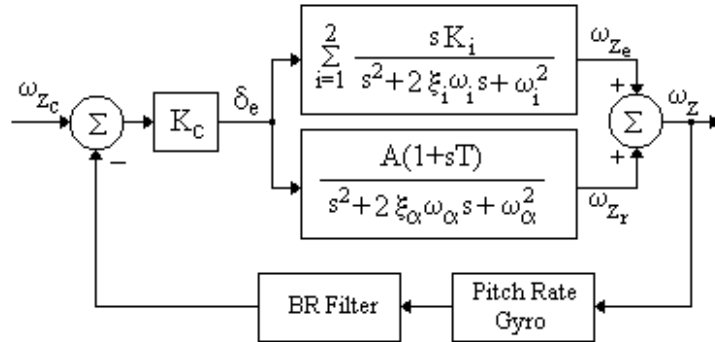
$\omega_{Z_c}$

$\Sigma$

$-$

$K_c$

$\delta_e$

$\sum_{i=1}^{2} \frac{sK_i}{s^2+2\xi_i\omega_i s+\omega_i^2}$

$\frac{A(1+sT)}{s^2+2\xi_\alpha\omega_\alpha s+\omega_\alpha^2}$

$\omega_{Z_e}$

$+$

$\Sigma$

$+$

$\omega_{Z_r}$

$\omega_Z$

BR Filter

Pitch Rate Gyro